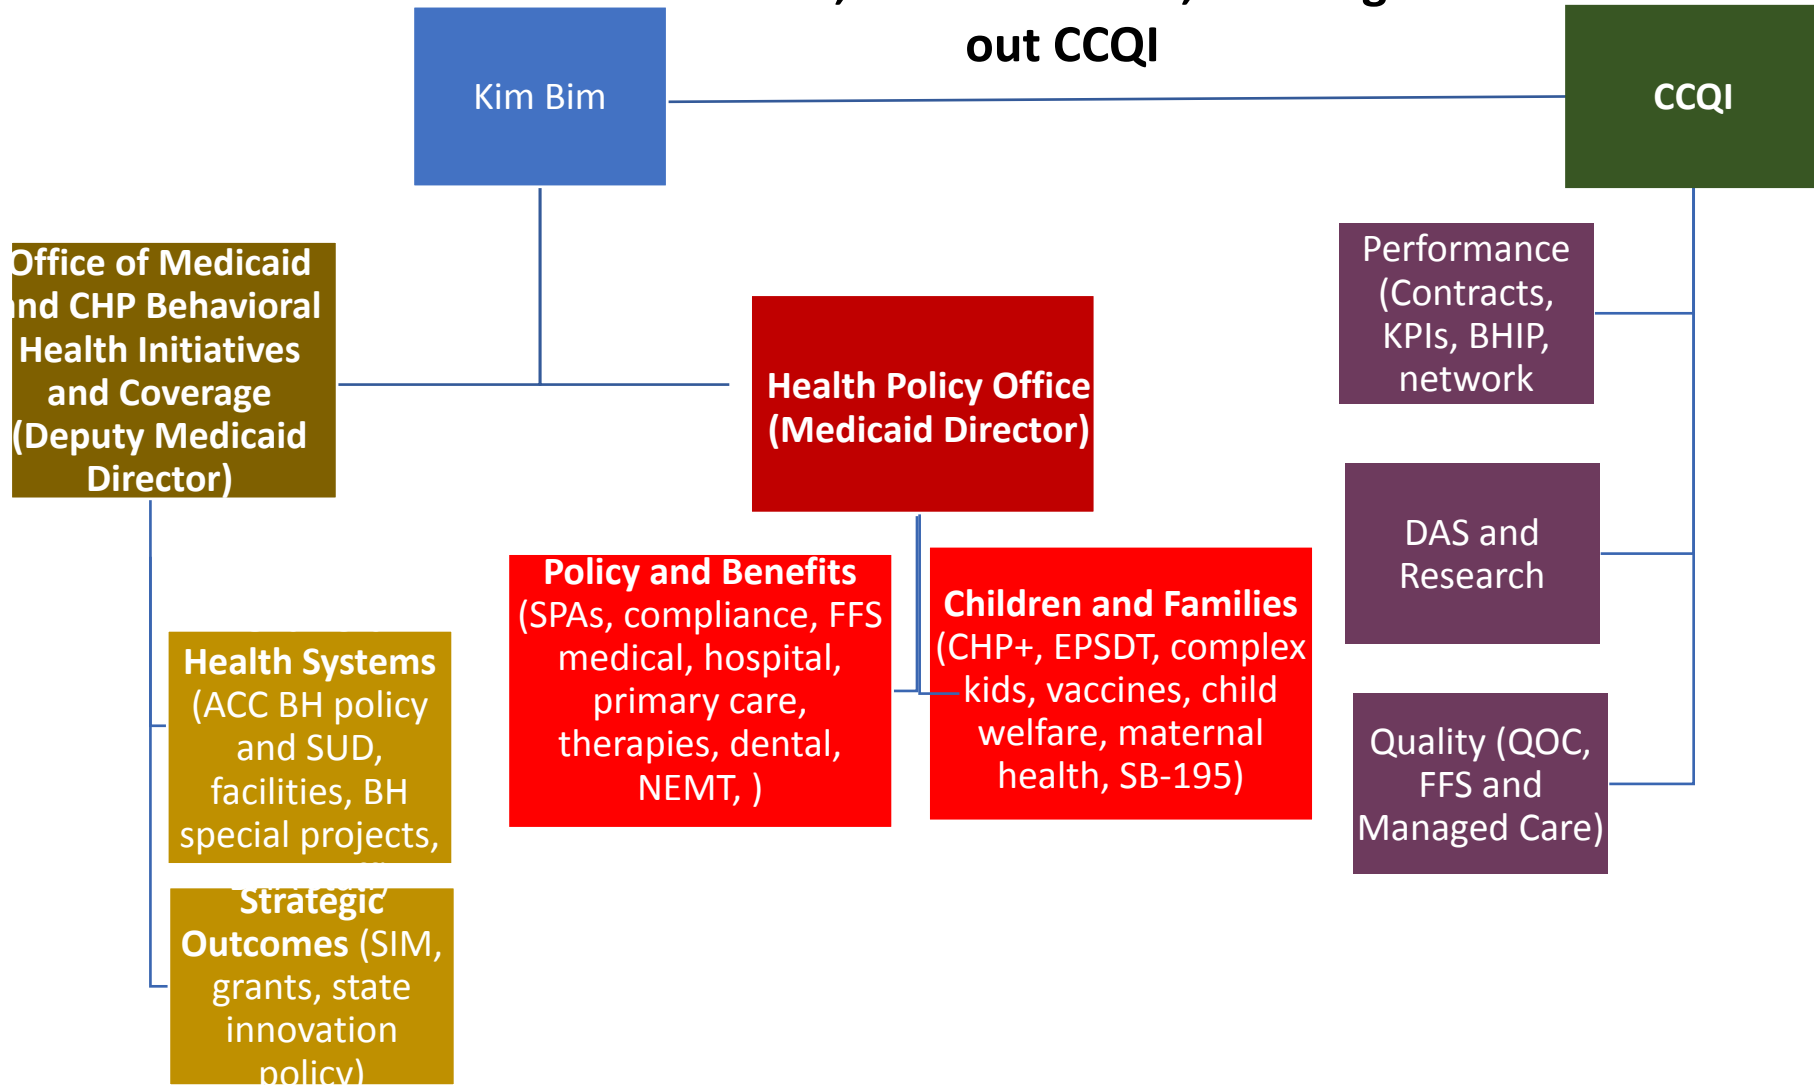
out CCQI

Kim Bim

CCQI

Office of Medicaid and CHP Behavioral Health Initiatives and Coverage (Deputy Medicaid Director)

Health Policy Office (Medicaid Director)

Performance (Contracts, KPIs, BHIP, network

DAS and Research

Quality (QOC, FFS and Managed Care)

Policy and Benefits (SPAs, compliance, FFS medical, hospital, primary care, therapies, dental, NEMT, )

Children and Families (CHP+, EPSDT, complex kids, vaccines, child welfare, maternal health, SB-195)

Health Systems (ACC BH policy and SUD, facilities, BH special projects, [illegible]

Strategic Outcomes (SIM, grants, state innovation policy)